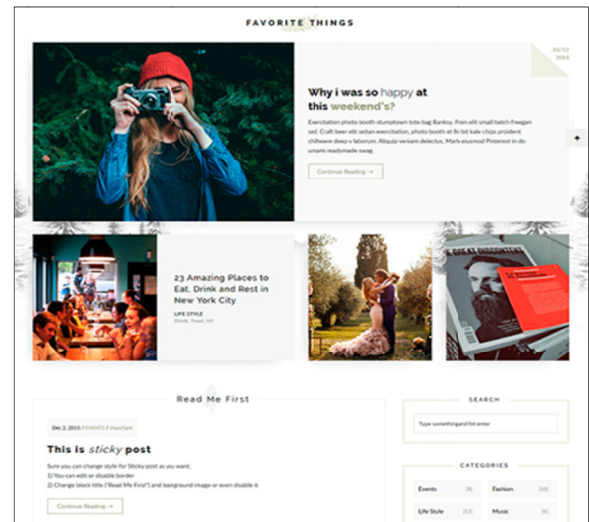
FAVORITE THINGS

05/12 2015

Why i was so happy at this weekend's?

Exercitation photo booth stumptown tote bag Banksy, Poin elit small batch freegan sed. Craft beer elit seitan exercitation, photo booth et 8-bit kale chips proident chillwave deep v laborum. Aliquip veniam delectus, Marfa eiusmod Pinterest in do umami readymade swag.

Continue Reading →

23 Amazing Places to Eat, Drink and Rest in New York City

LIFE STYLE
Drink, Food, NY

Read Me First

Dec 2, 2015 / EVENTS / Important

This is sticky post

Sure you can change style for Sticky post as you want.
1) You can edit or disable border
2) Change block title ("Read Me First") and background image or even disable it

Continue Reading →

SEARCH

Type something and hit enter

CATEGORIES

Events [8]
Fashion [8]
Life Style [8]
Music [8]